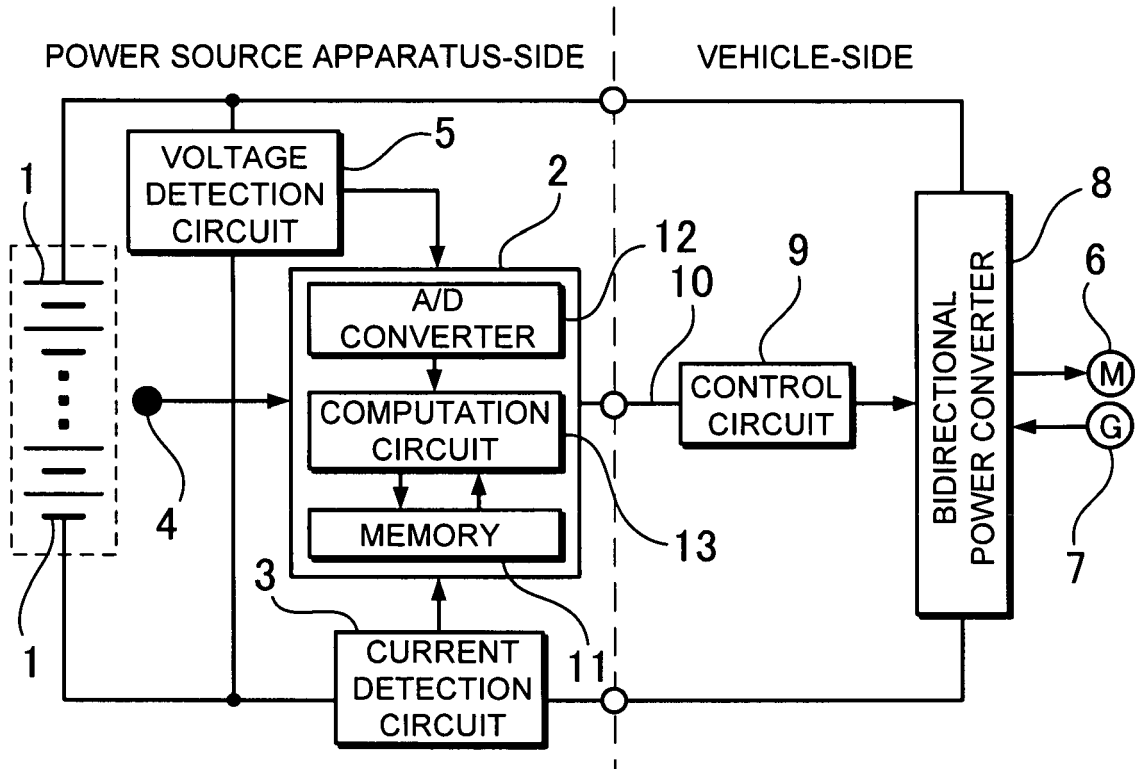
POWER SOURCE APPARATUS-SIDE

VEHICLE-SIDE

5

VOLTAGE DETECTION CIRCUIT

1

2

8

12

9

6

A/D CONVERTER

10

BIDIRECTIONAL POWER CONVERTER

CONTROL CIRCUIT

M

COMPUTATION CIRCUIT

G

4

MEMORY

13

7

3

CURRENT DETECTION CIRCUIT

11

1